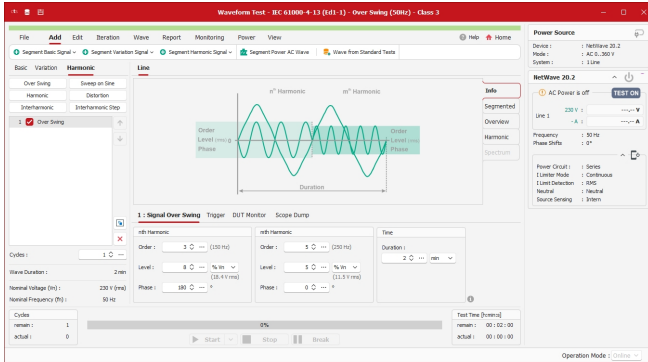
Waveform Test - IEC 61000-4-13 (Ed1-1) - Over Swing (50Hz) - Class 3

File Add Edit Iteration Wave Report Monitoring Power View

Help Home

Segment Basic Signal Segment Variation Signal Segment Harmonic Signal Segment Power AC Wave Wave from Standard Tests

Basic Variation Harmonic

Line

Over Swing Sweep on Sine
Harmonic Distortion
Interharmonic Interharmonic Step

1 Over Swing

nth Harmonic
mth Harmonic
Order
Level (rms)
Phase
Order
Level (rms)
Phase
Duration

Info
Segmented
Overview
Harmonic
Spectrum

1 : Signal Over Swing Trigger DUT Monitor Scope Dump

nth Harmonic
Order : 3 (150 Hz)
Level : 8 % Vn (18.4 V rms)
Phase : 180 °

mth Harmonic
Order : 5 (250 Hz)
Level : 5 % Vn (11.5 V rms)
Phase : 0 °

Time
Duration : 2 min

Cycles : 1
Wave Duration : 2 min
Nominal Voltage (Vn) : 230 V (rms)
Nominal Frequency (fn) : 50 Hz

Cycles
remain : 1
actual : 0

0%

Start Stop Break

Test Time [hh:mm:ss]
remain : 00 : 02 : 00
actual : 00 : 00 : 00

Power Source
Device : NetWave 20.2
Mode : AC 0...300 V
System : 1 Line

NetWave 20.2

AC Power is off TEST ON

Line 1
230 V : ---.-- V
- A : ---.-- A

Frequency : 50 Hz
Phase Shifts : 0°

Power Circuit : Series
I Limiter Mode : Continuous
I Limit Detection : RMS
Neutral : Neutral
Source Sensing : Intern

Operation Mode : Online